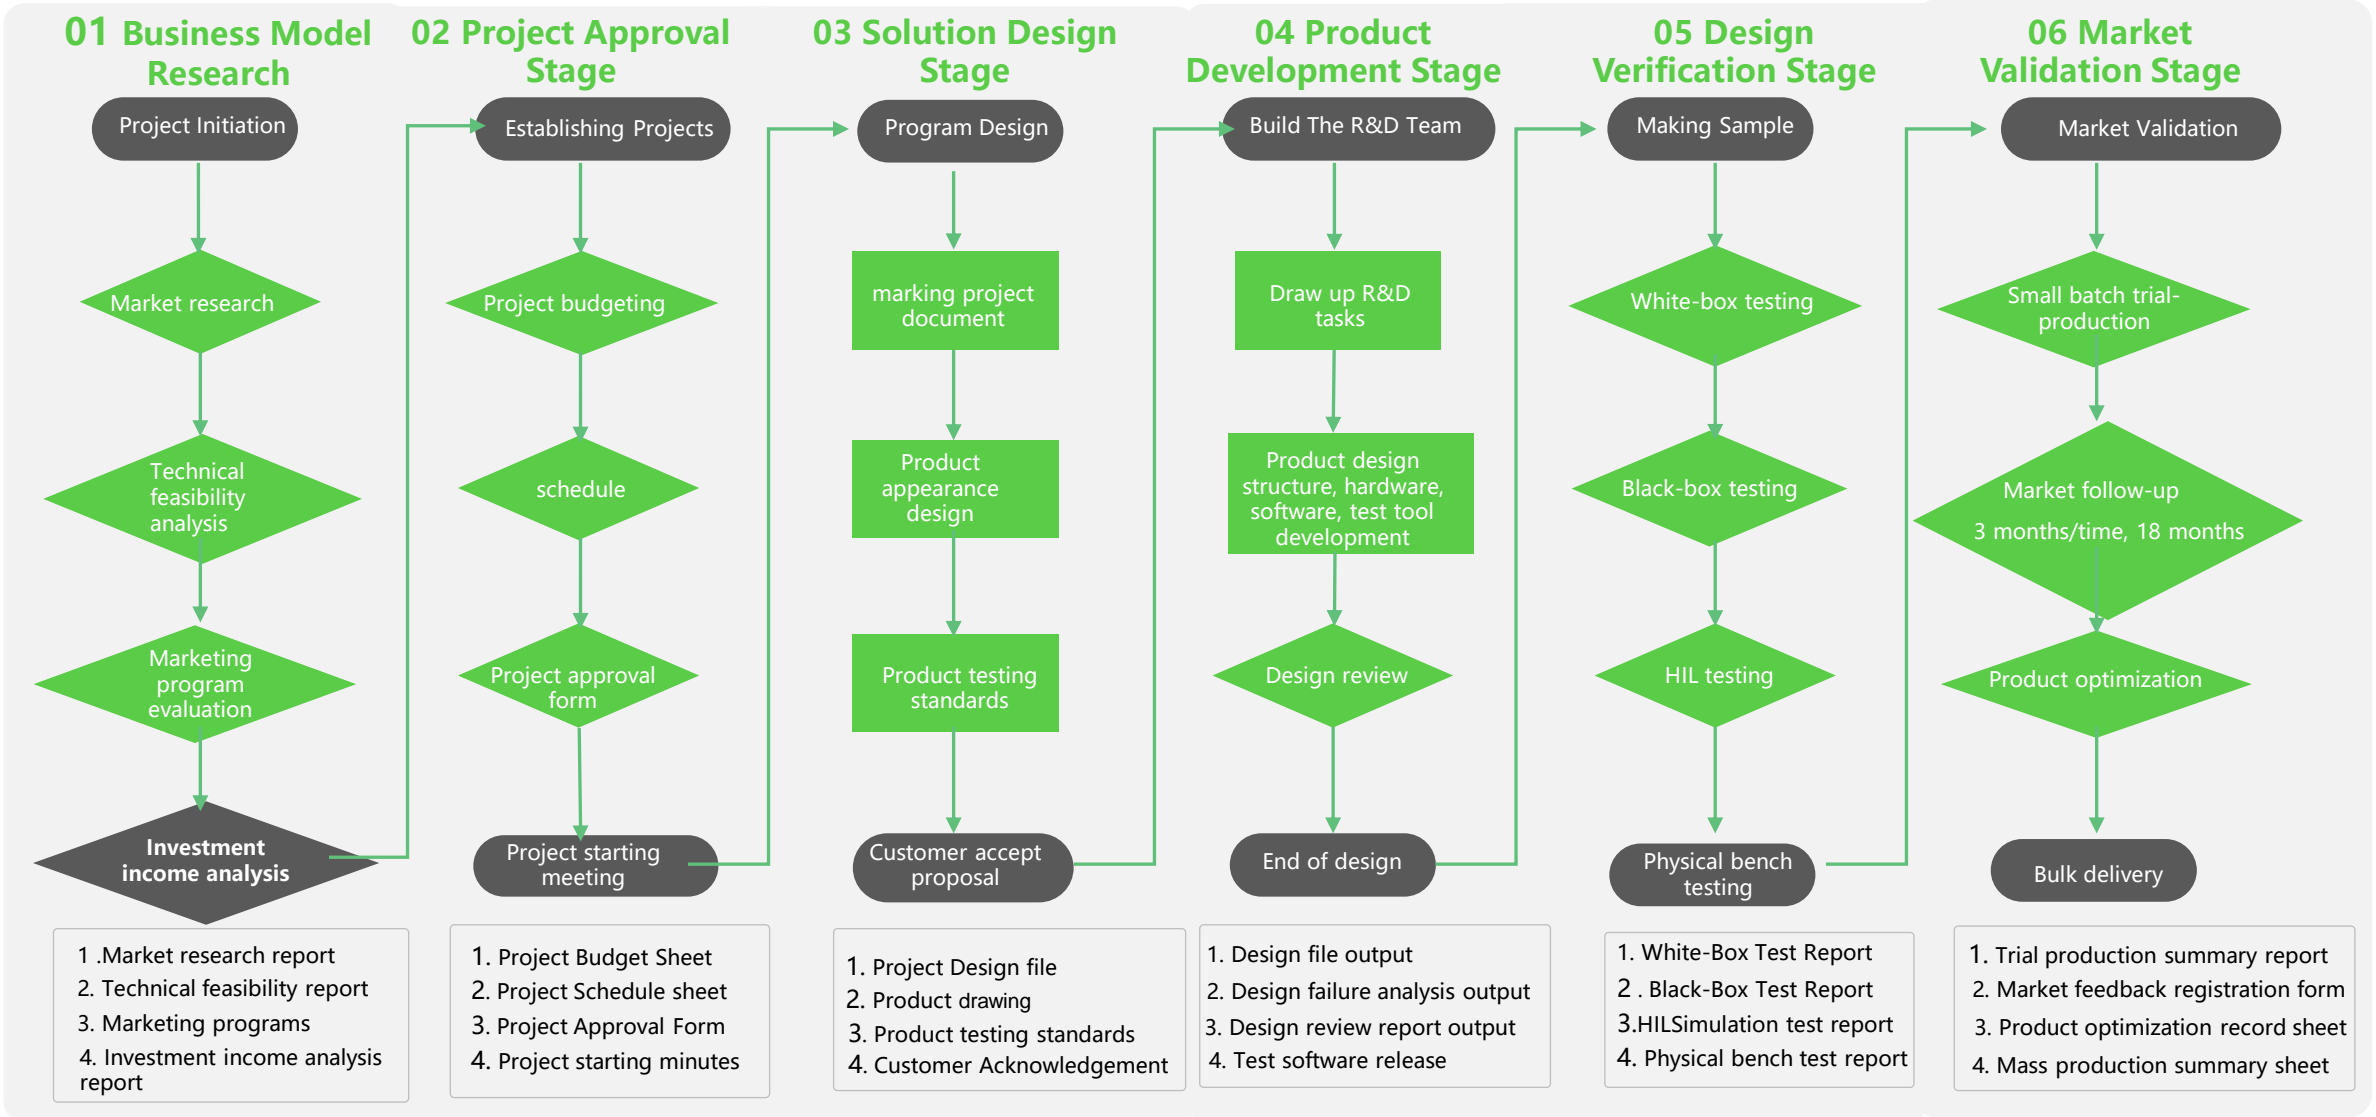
01 Business Model Research

Project Initiation

Market research

Technical feasibility analysis

Marketing program evaluation

Investment income analysis

1 .Market research report
2. Technical feasibility report
3. Marketing programs
4. Investment income analysis report

02 Project Approval Stage

Establishing Projects

Project budgeting

schedule

Project approval form

Project starting meeting

1. Project Budget Sheet
2. Project Schedule sheet
3. Project Approval Form
4. Project starting minutes

03 Solution Design Stage

Program Design

marking project document

Product appearance design

Product testing standards

Customer accept proposal

1. Project Design file
2. Product drawing
3. Product testing standards
4. Customer Acknowledgement

04 Product Development Stage

Build The R&D Team

Draw up R&D tasks

Product design structure, hardware, software, test tool development

Design review

End of design

1. Design file output
2. Design failure analysis output
3. Design review report output
4. Test software release

05 Design Verification Stage

Making Sample

White-box testing

Black-box testing

HIL testing

Physical bench testing

1. White-Box Test Report
2 . Black-Box Test Report
3.HILSimulation test report
4. Physical bench test report

06 Market Validation Stage

Market Validation

Small batch trial-production

Market follow-up
3 months/time, 18 months

Product optimization

Bulk delivery

1. Trial production summary report
2. Market feedback registration form
3. Product optimization record sheet
4. Mass production summary sheet